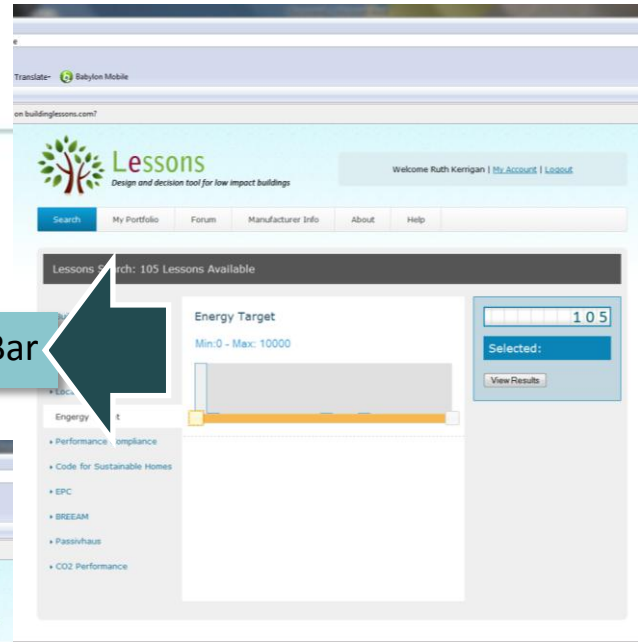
Translate Babylon Mobile

on buildinglessons.com?

Lessons
Design and decision tool for low impact buildings

Welcome Ruth Kerrigan | My Account | Logout

Search | My Portfolio | Forum | Manufacturer Info | About | Help

Lessons S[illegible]rch: 105 Lessons Available

Bar

Energy Target

Min:0 - Max: 10000

105

Selected:

View Results

• Loc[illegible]

Energy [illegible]t

• Performance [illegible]ompliance

• Code for Sustainable Homes

• EPC

• BREEAM

• Passivhaus

• CO2 Performance